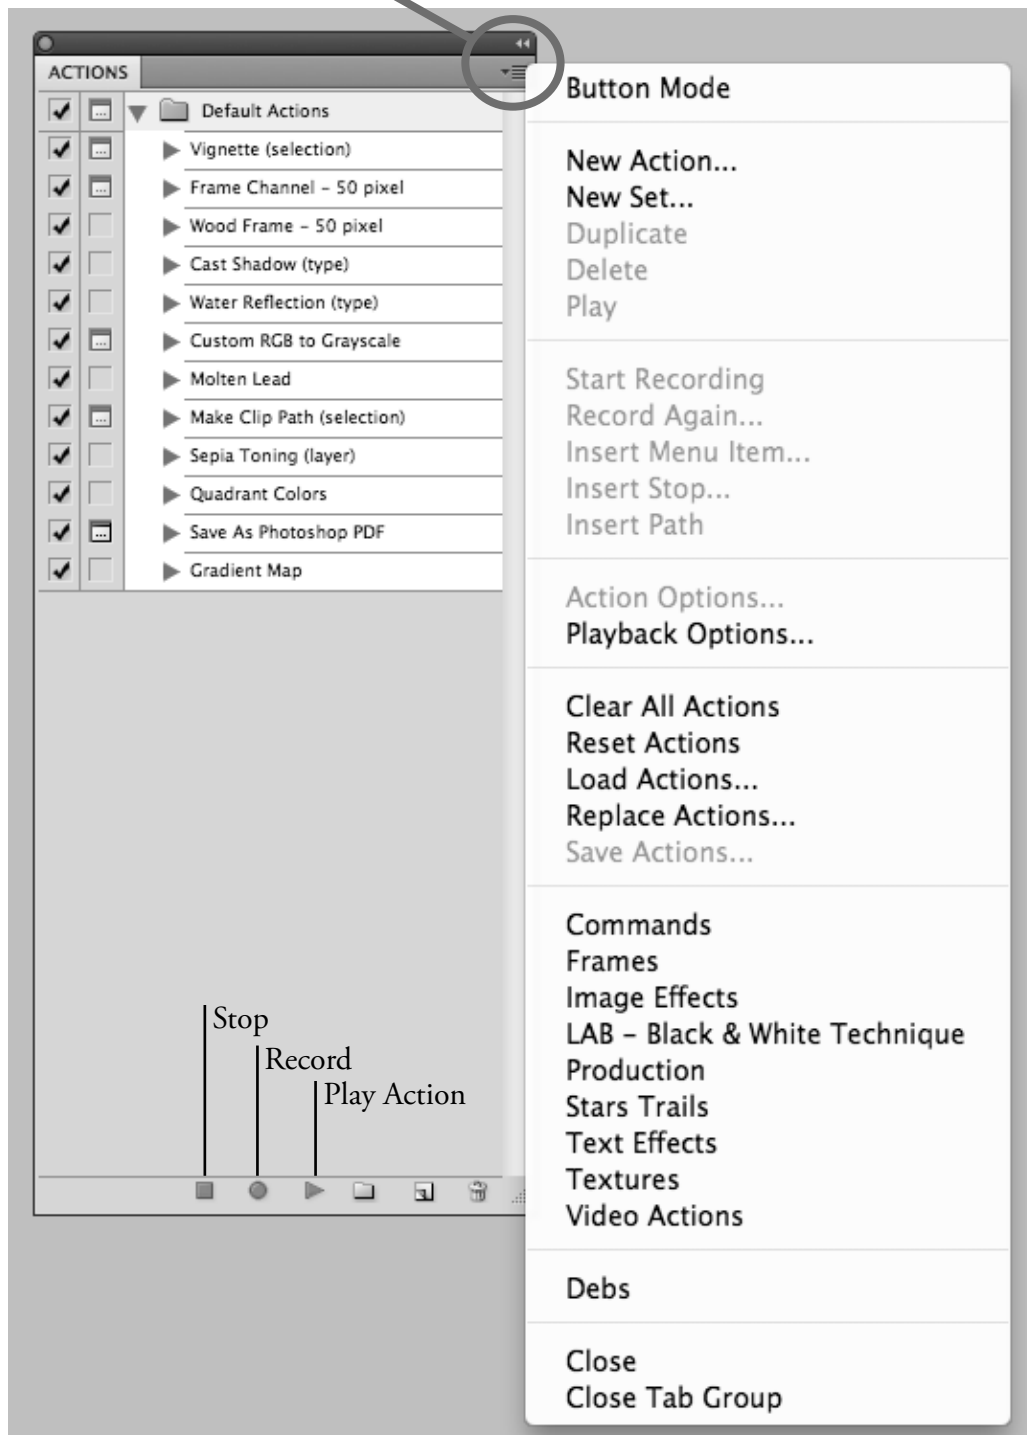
ACTIONS

Default Actions
Vignette (selection)
Frame Channel - 50 pixel
Wood Frame - 50 pixel
Cast Shadow (type)
Water Reflection (type)
Custom RGB to Grayscale
Molten Lead
Make Clip Path (selection)
Sepia Toning (layer)
Quadrant Colors
Save As Photoshop PDF
Gradient Map

Stop
Record
Play Action

Button Mode

New Action...
New Set...
Duplicate
Delete
Play

Start Recording
Record Again...
Insert Menu Item...
Insert Stop...
Insert Path

Action Options...
Playback Options...

Clear All Actions
Reset Actions
Load Actions...
Replace Actions...
Save Actions...

Commands
Frames
Image Effects
LAB - Black & White Technique
Production
Stars Trails
Text Effects
Textures
Video Actions

Debs

Close
Close Tab Group